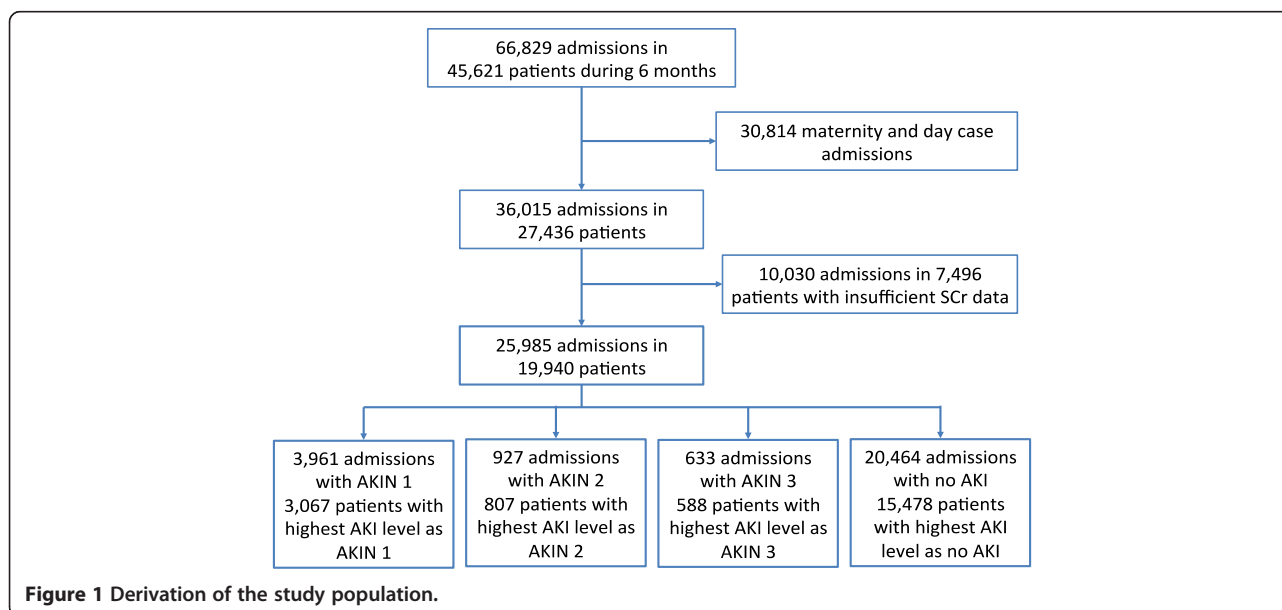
66,829 admissions in 45,621 patients during 6 months

30,814 maternity and day case admissions

36,015 admissions in 27,436 patients

10,030 admissions in 7,496 patients with insufficient SCr data

25,985 admissions in 19,940 patients

3,961 admissions with AKIN 1 3,067 patients with highest AKI level as AKIN 1

927 admissions with AKIN 2 807 patients with highest AKI level as AKIN 2

633 admissions with AKIN 3 588 patients with highest AKI level as AKIN 3

20,464 admissions with no AKI 15,478 patients with highest AKI level as no AKI

**Figure 1 Derivation of the study population.**